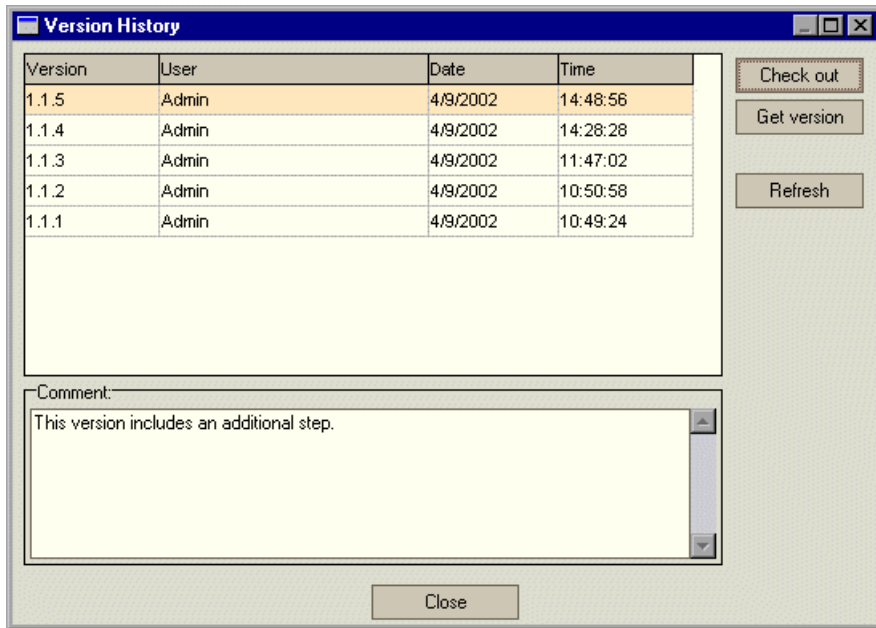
Version History

| Version | User | Date | Time |
|---|---|---|---|
| 1.1.5 | Admin | 4/9/2002 | 14:48:56 |
| 1.1.4 | Admin | 4/9/2002 | 14:28:28 |
| 1.1.3 | Admin | 4/9/2002 | 11:47:02 |
| 1.1.2 | Admin | 4/9/2002 | 10:50:58 |
| 1.1.1 | Admin | 4/9/2002 | 10:49:24 |

Check out
Get version
Refresh

Comment:
This version includes an additional step.

Close